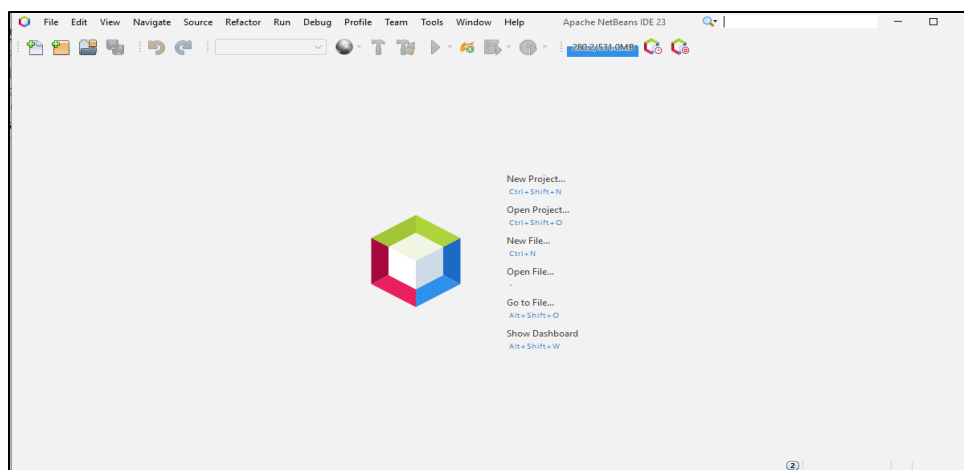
File Edit View Navigate Source Refactor Run Debug Profile Team Tools Window Help Apache NetBeans IDE 23

280.2/531.0MB

New Project...
Ctrl+Shift+N

Open Project...
Ctrl+Shift+O

New File...
Ctrl+N

Open File...
-

Go to File...
Alt+Shift+O

Show Dashboard
Alt+Shift+W

2